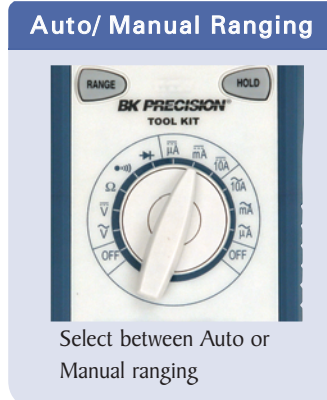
Auto/ Manual Ranging

RANGE
HOLD
BK PRECISION®
TOOL KIT

$\overline{\mu A}$ $\overline{mA}$ $\overline{10A}$ $\widetilde{10A}$ $\widetilde{mA}$ $\widetilde{\mu A}$ OFF
•))) $\Omega$ $\overline{V}$ $\widetilde{V}$ OFF

Select between Auto or Manual ranging